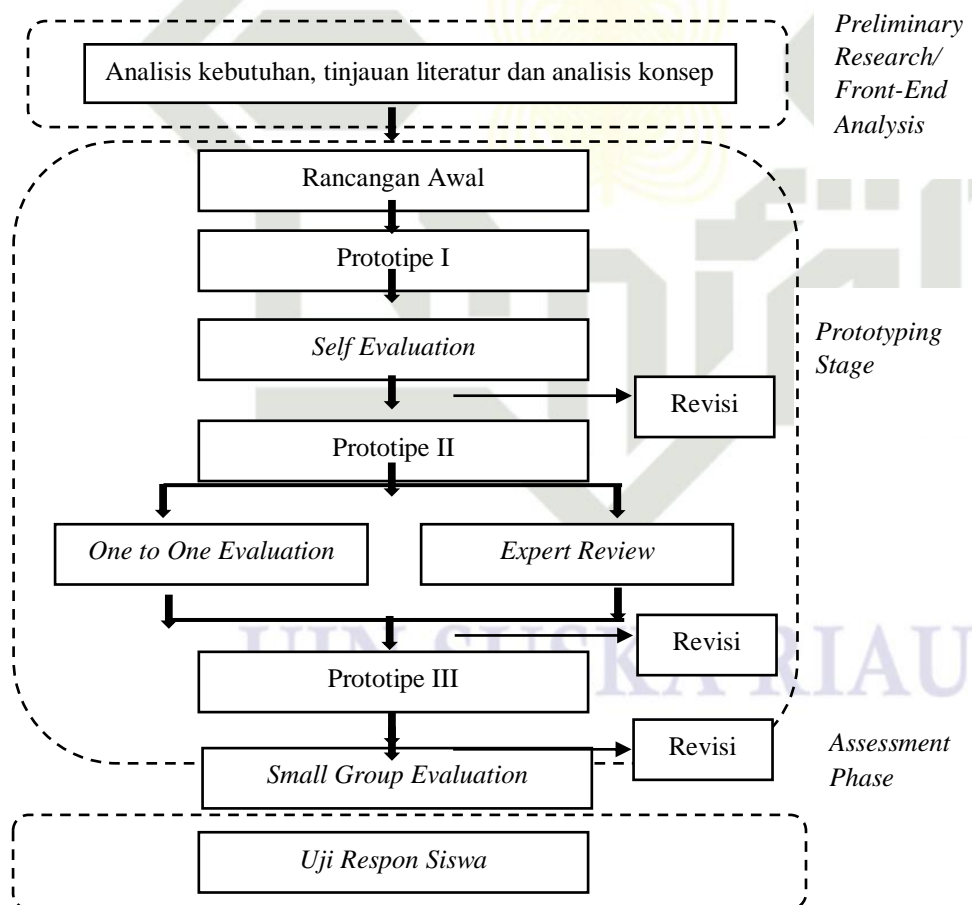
Analisis kebutuhan, tinjauan literatur dan analisis konsep

Preliminary Research/ Front-End Analysis

Rancangan Awal

Prototipe I

Self Evaluation

Prototyping Stage

Revisi

Prototipe II

One to One Evaluation

Expert Review

Revisi

Prototipe III

Revisi

Small Group Evaluation

Assessment Phase

Uji Respon Siswa

UIN SUSKA RIAU